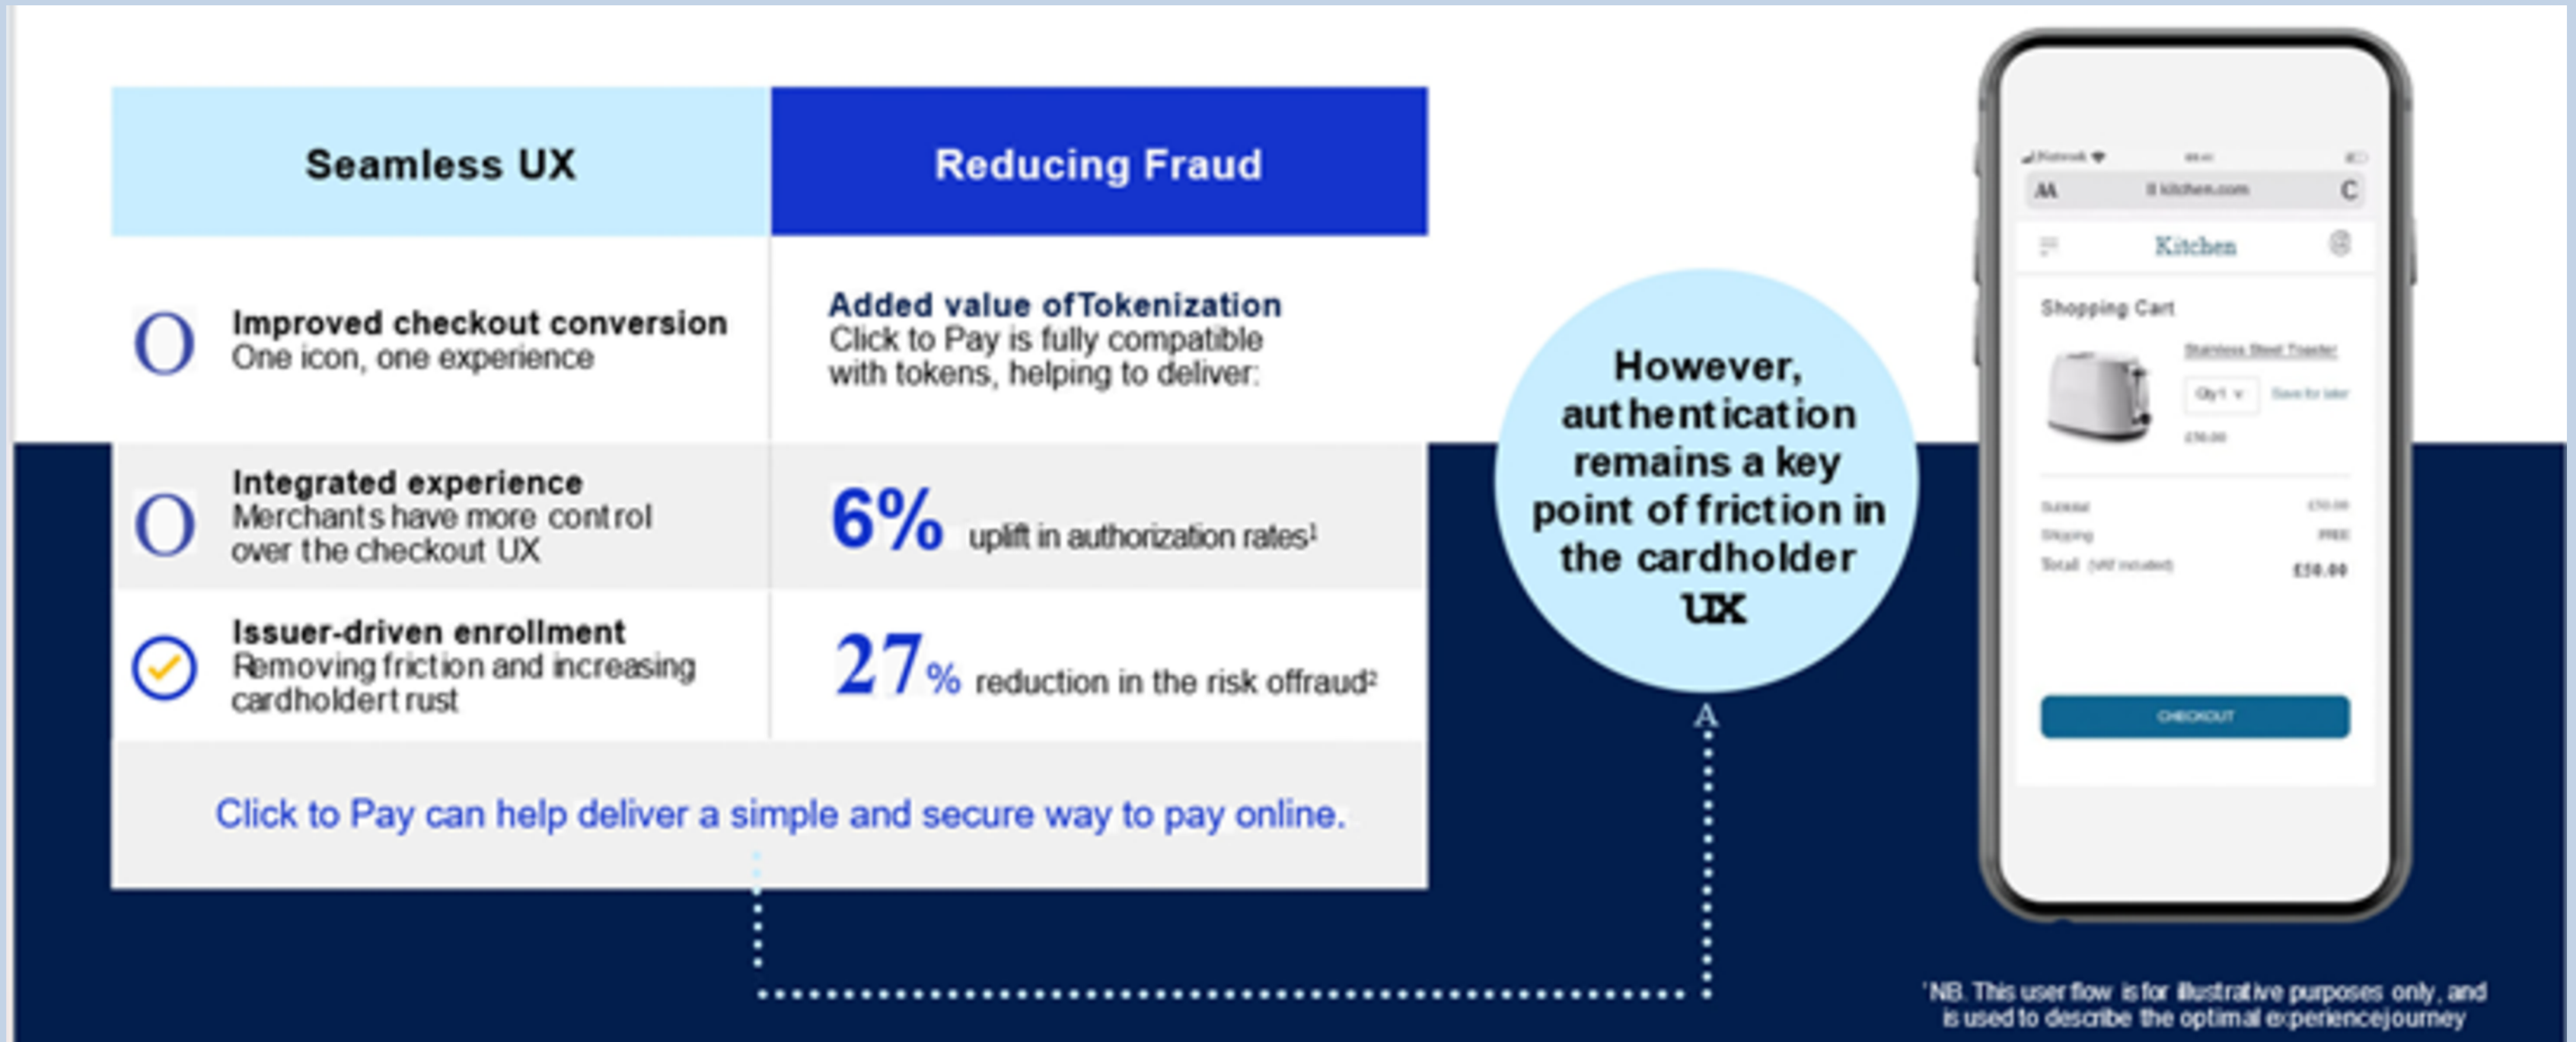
| Seamless UX | Reducing Fraud |
|---|---|
| **Improved checkout conversion** One icon, one experience | **Added value ofTokenization** Click to Pay is fully compatible with tokens, helping to deliver: |
| **Integrated experience** Merchants have more control over the checkout UX | 6% uplift in authorization rates$^1$ |
| **Issuer-driven enrollment** Removing friction and increasing cardholdert rust | 27% reduction in the risk offraud$^2$ |

Click to Pay can help deliver a simple and secure way to pay online.

However, authentication remains a key point of friction in the cardholder UX

AA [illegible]kitchen.com C

Kitchen

Shopping Cart

Stainless Steel Toaster

Qty1 Save for later

£50.00

Subtotal £50.00

Shipping FREE

Total (VAT included) £50.00

CHECKOUT

'NB. This user flow is for illustrative purposes only, and is used to describe the optimal experiencejourney